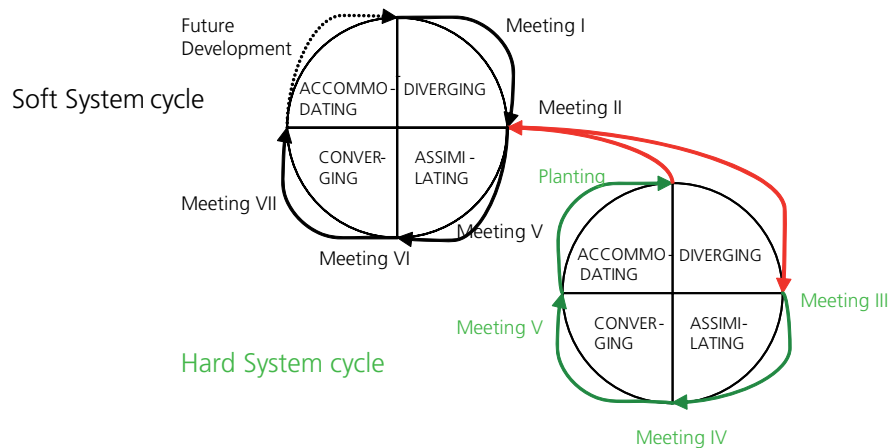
Future Development

Meeting I

Soft System cycle

ACCOMMODATING

DIVERGING

Meeting II

CONVERGING

ASSIMILATING

Planting

Meeting VII

Meeting V

Meeting VI

ACCOMMODATING

DIVERGING

Meeting III

Meeting V

CONVERGING

ASSIMILATING

Hard System cycle

Meeting IV